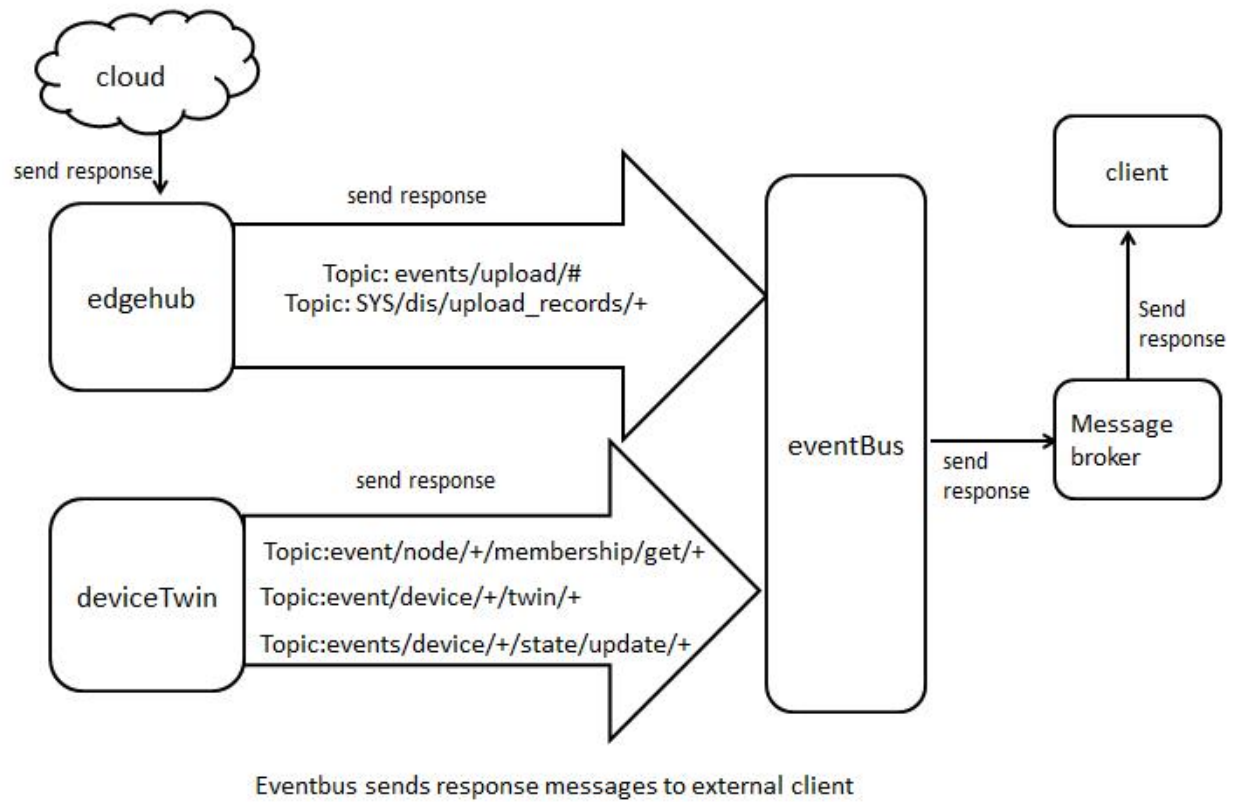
cloud

send response

edgehub

send response

Topic: events/upload/#
Topic: SYS/dis/upload_records/+

client

Send response

eventBus

send response

Message broker

send response

deviceTwin

Topic:event/node/+/membership/get/+

Topic:event/device/+/twin/+

Topic:events/device/+/state/update/+

Eventbus sends response messages to external client